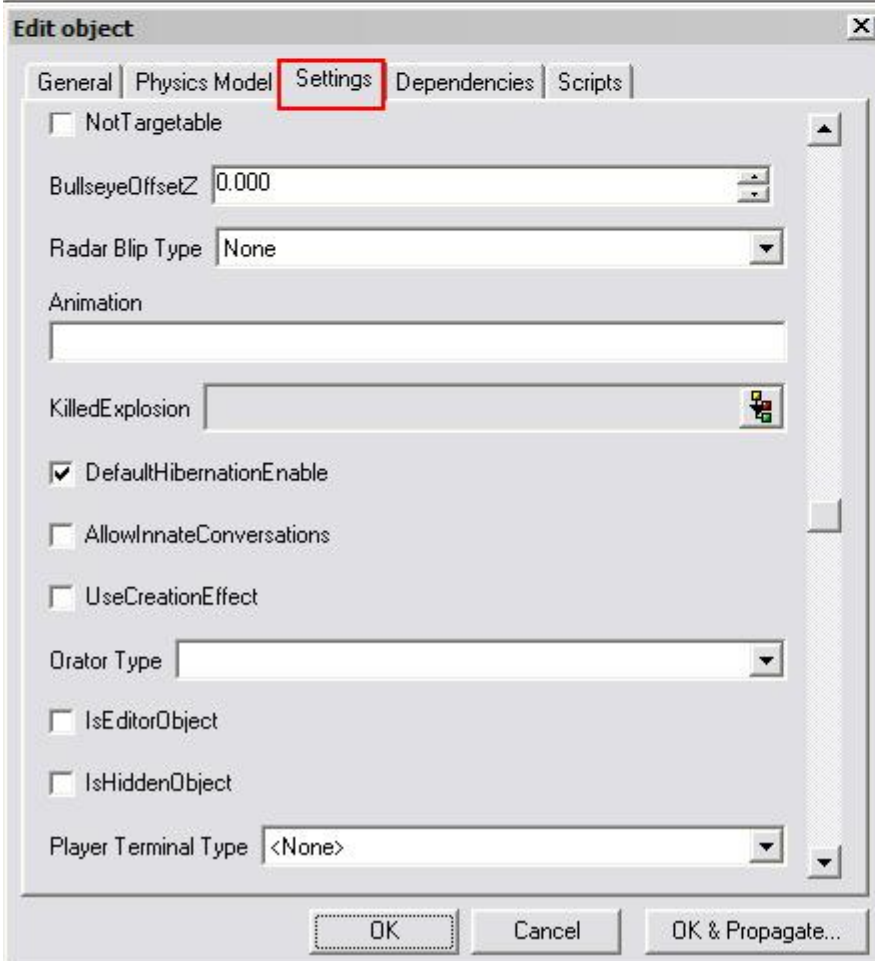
Edit object

General | Physics Model | Settings | Dependencies | Scripts

NotTargetable

BullseyeOffsetZ 0.000

Radar Blip Type None

Animation

KilledExplosion

DefaultHibernationEnable

AllowInnateConversations

UseCreationEffect

Orator Type

IsEditorObject

IsHiddenObject

Player Terminal Type <None>

OK | Cancel | OK & Propagate...